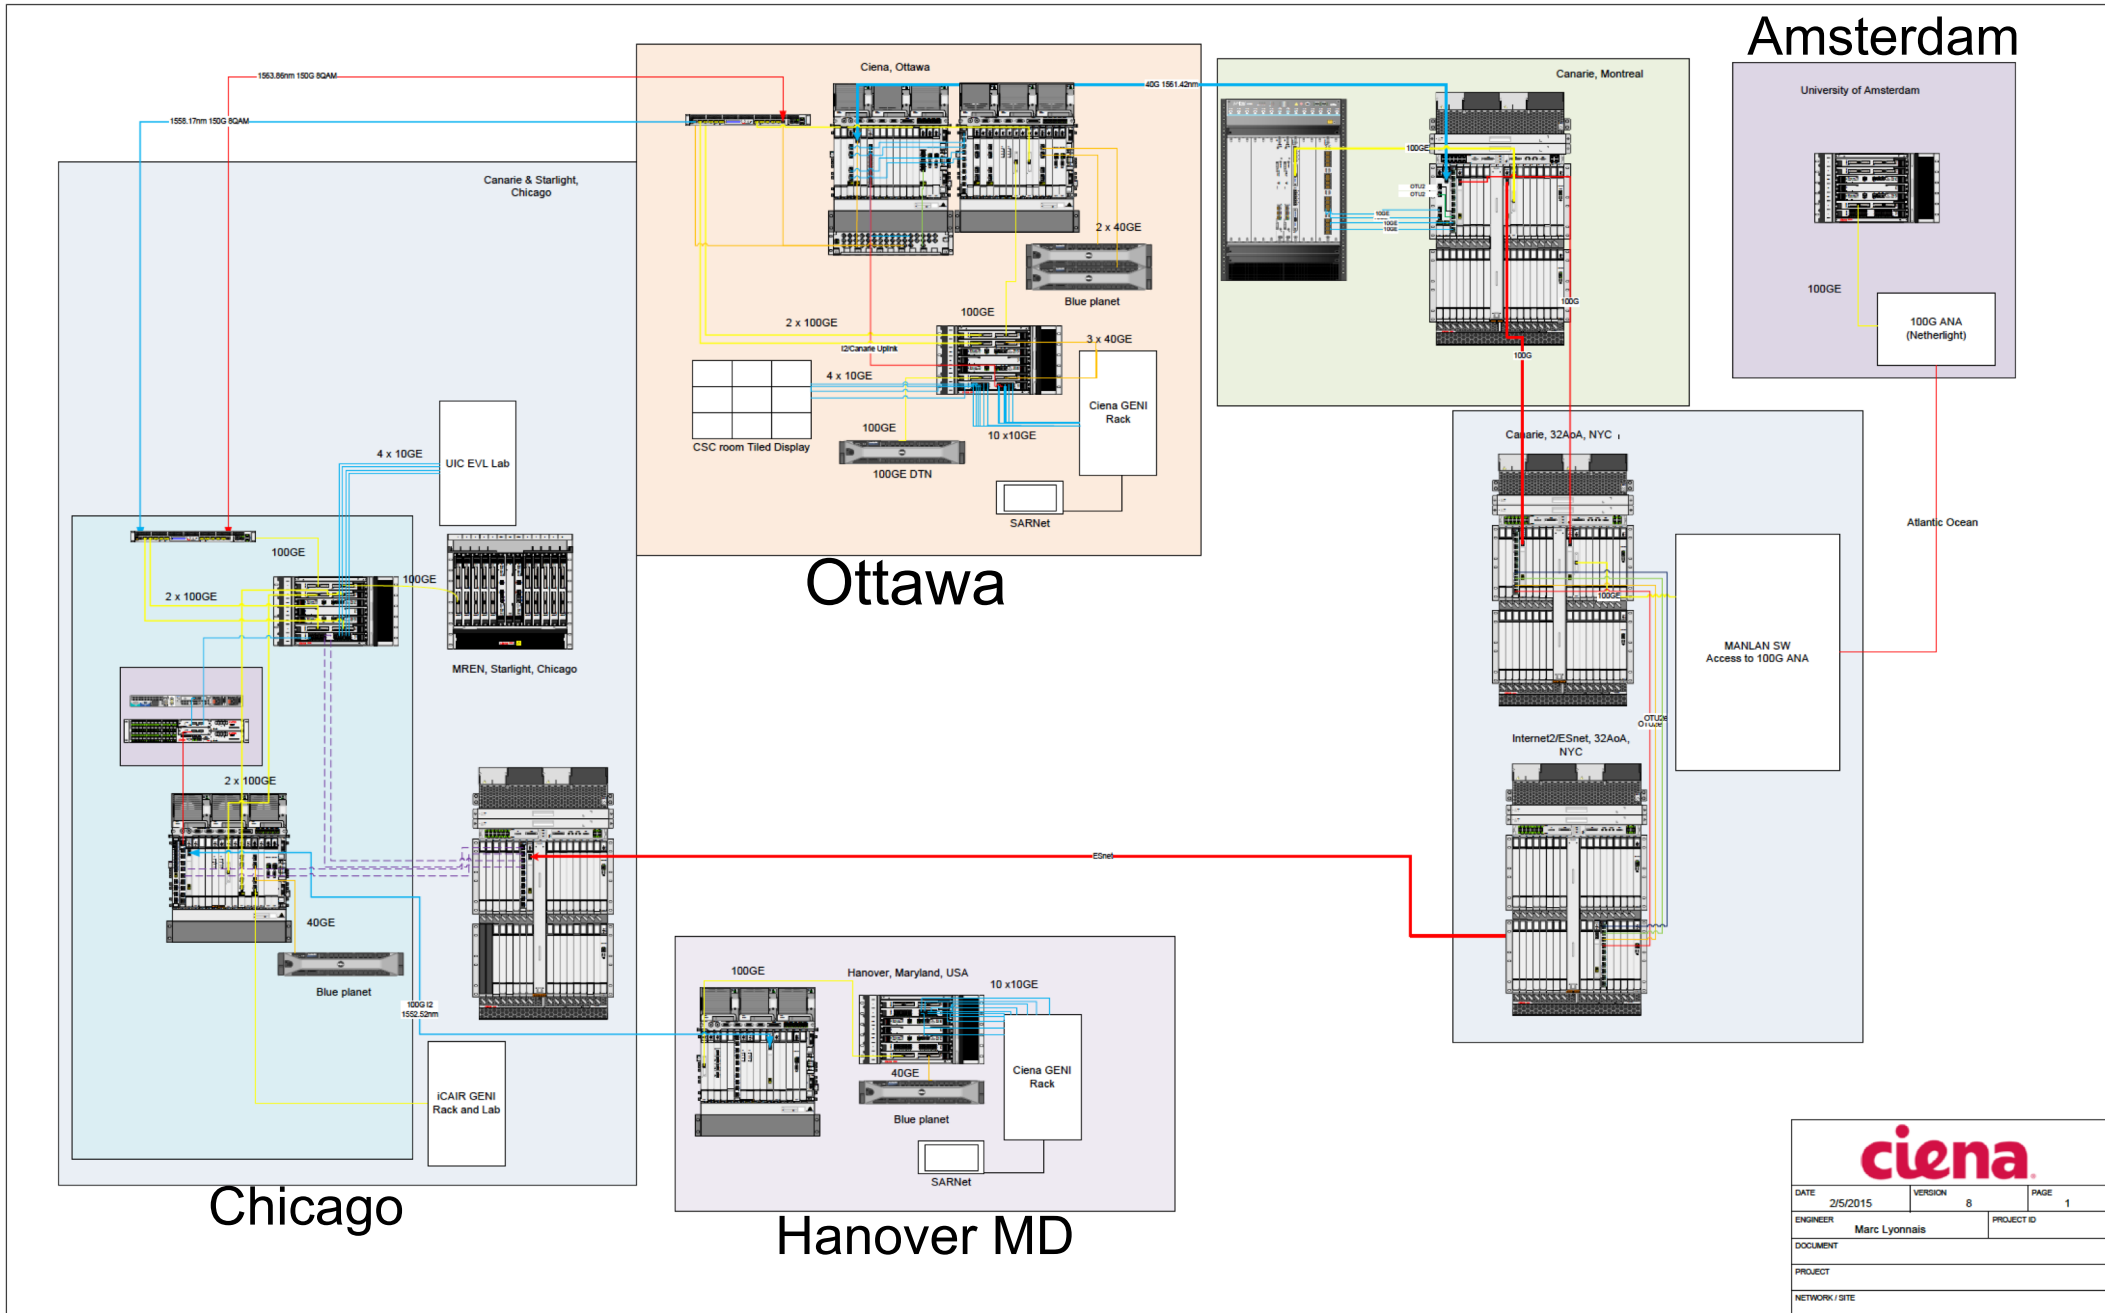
Amsterdam

University of Amsterdam

100GE

100G ANA (Netherlight)

Canarie, Montreal

40G 1561.42nm

100GE

OTU2
OTU2

10GE
10GE
10GE

100G

100G

Ciena, Ottawa

1563.86nm 150G 8QAM

1558.17nm 150G 8QAM

2 x 40GE

Blue planet

100GE

2 x 100GE

I2/Canarie Uplink

3 x 40GE

4 x 10GE

Ciena GENI Rack

100GE

10 x10GE

CSC room Tiled Display

100GE DTN

SARNet

Ottawa

Canarie & Starlight, Chicago

4 x 10GE

UIC EVL Lab

100GE

100GE

2 x 100GE

MREN, Starlight, Chicago

2 x 100GE

40GE

Blue planet

100G I2
1552.52nm

iCAIR GENI Rack and Lab

Chicago

Canarie, 32AoA, NYC

Atlantic Ocean

100GE

MANLAN SW
Access to 100G ANA

OTU2e
OTU2e

Internet2/ESnet, 32AoA, NYC

ESnet

100GE

Hanover, Maryland, USA

10 x10GE

40GE

Blue planet

Ciena GENI Rack

SARNet

Hanover MD

ciena

DATE 2/5/2015
VERSION 8
PAGE 1
ENGINEER Marc Lyonnais
PROJECT ID
DOCUMENT
PROJECT
NETWORK / SITE